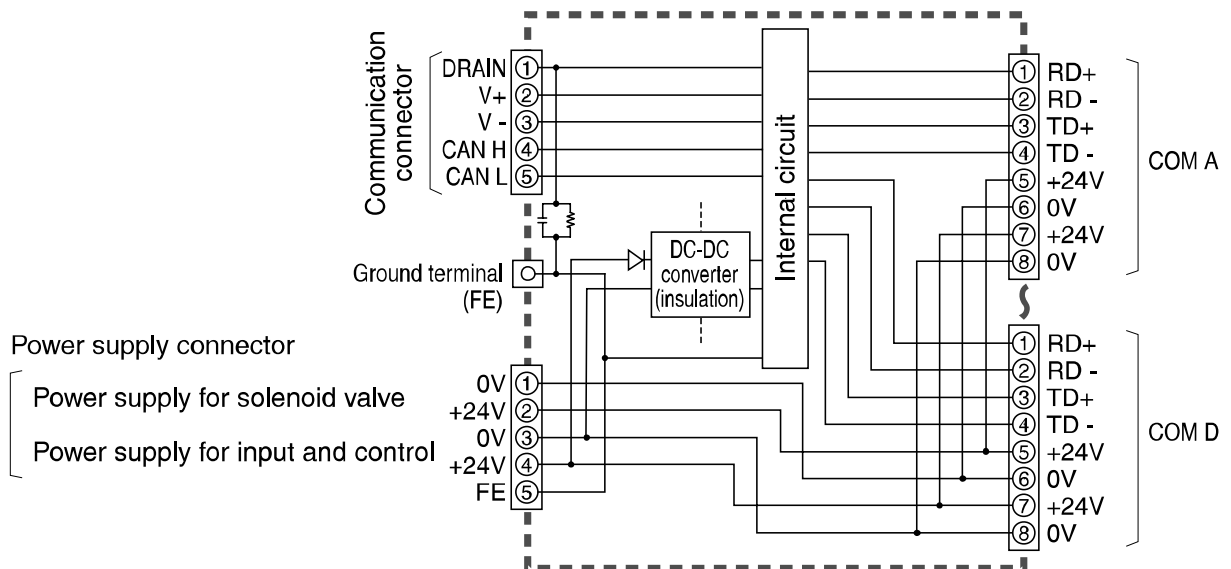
Communication connector

DRAIN ①
V+ ②
V - ③
CAN H ④
CAN L ⑤

Internal circuit

① RD+
② RD -
③ TD+
④ TD -
⑤ +24V
⑥ 0V
⑦ +24V
⑧ 0V

COM A

Ground terminal (FE)

DC-DC converter (insulation)

Power supply connector

Power supply for solenoid valve

Power supply for input and control

0V ①
+24V ②
0V ③
+24V ④
FE ⑤

① RD+
② RD -
③ TD+
④ TD -
⑤ +24V
⑥ 0V
⑦ +24V
⑧ 0V

COM D